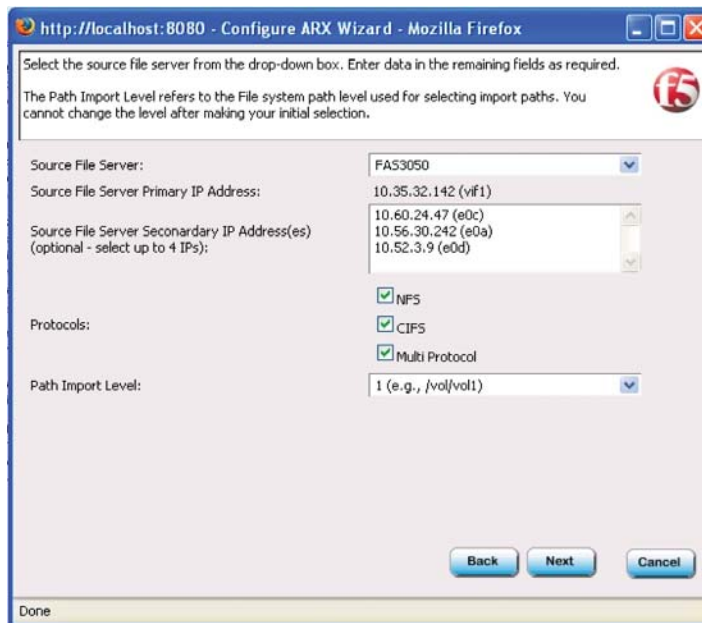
http://localhost:8080 - Configure ARX Wizard - Mozilla Firefox

Select the source file server from the drop-down box. Enter data in the remaining fields as required.

The Path Import Level refers to the File system path level used for selecting import paths. You cannot change the level after making your initial selection.

f5

Source File Server: FAS3050

Source File Server Primary IP Address: 10.35.32.142 (vif1)

Source File Server Seconardary IP Address(es) (optional - select up to 4 IPs): 10.60.24.47 (e0c) 10.56.30.242 (e0a) 10.52.3.9 (e0d)

NFS

Protocols: CIFS

Multi Protocol

Path Import Level: 1 (e.g., /vol/vol1)

Back Next Cancel

Done